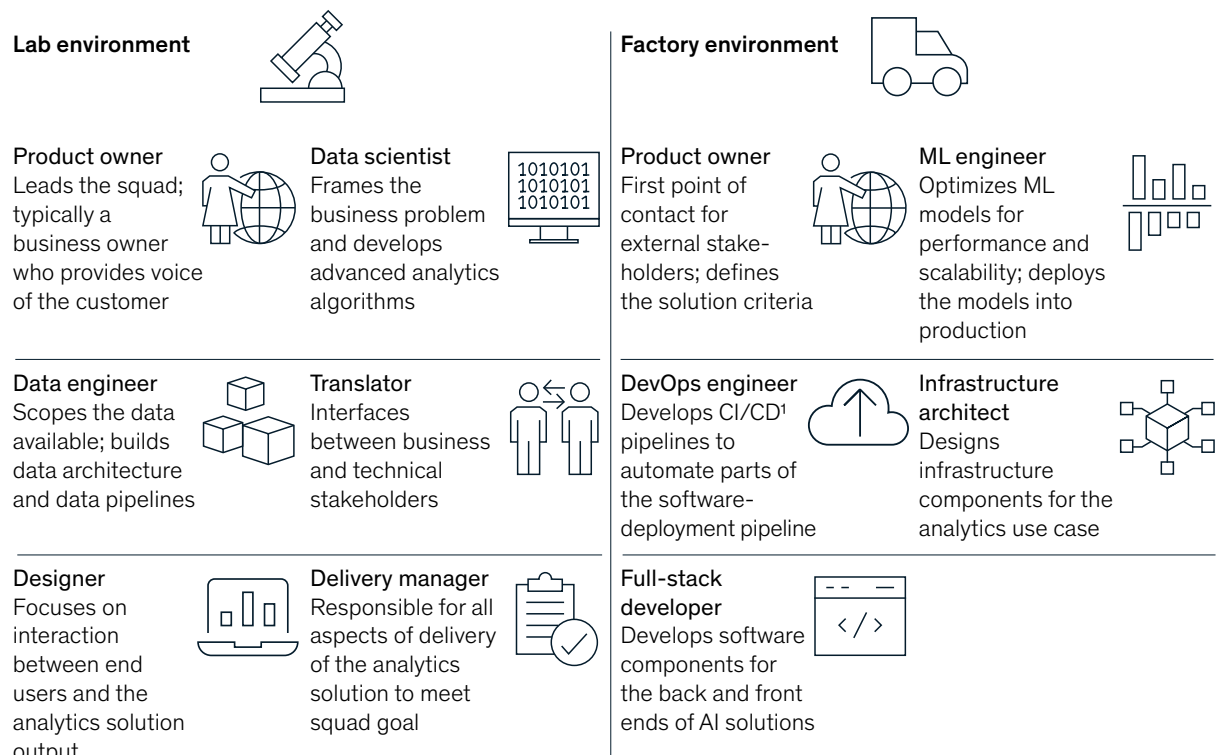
Lab environment

Product owner
Leads the squad; typically a business owner who provides voice of the customer

Data scientist
Frames the business problem and develops advanced analytics algorithms

1010101
1010101
1010101

Data engineer
Scopes the data available; builds data architecture and data pipelines

Translator
Interfaces between business and technical stakeholders

Designer
Focuses on interaction between end users and the analytics solution output

Delivery manager
Responsible for all aspects of delivery of the analytics solution to meet squad goal

Factory environment

Product owner
First point of contact for external stakeholders; defines the solution criteria

ML engineer
Optimizes ML models for performance and scalability; deploys the models into production

DevOps engineer
Develops CI/CD¹ pipelines to automate parts of the software-deployment pipeline

Infrastructure architect
Designs infrastructure components for the analytics use case

Full-stack developer
Develops software components for the back and front ends of AI solutions

</>